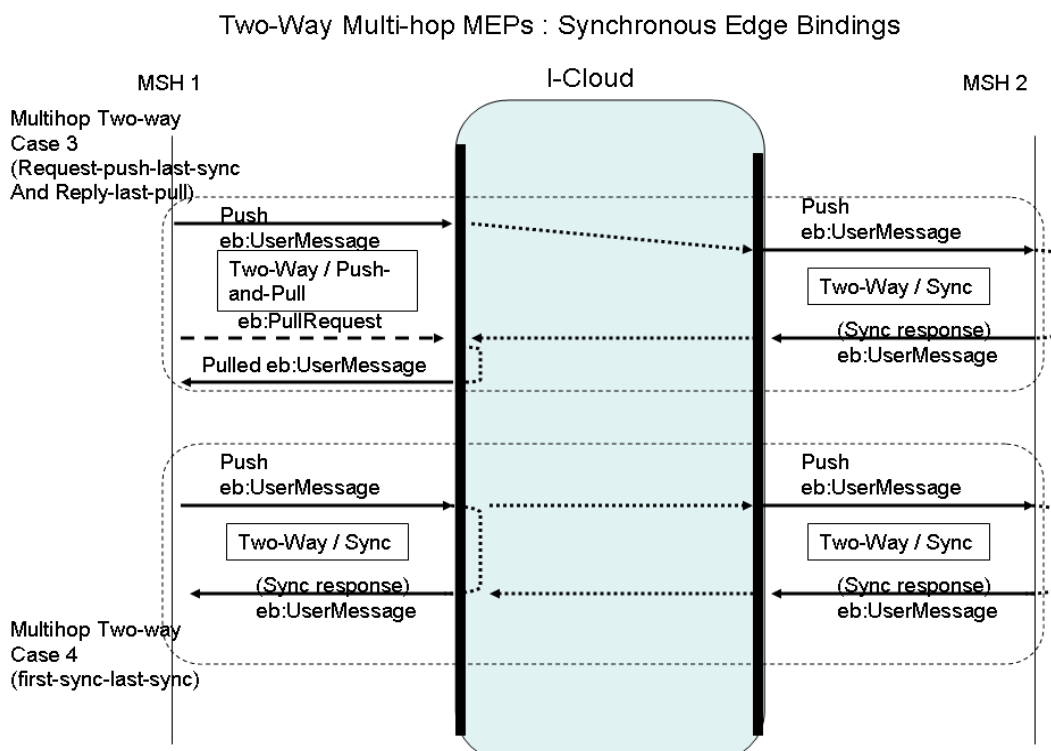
Two-Way Multi-hop MEPs : Synchronous Edge Bindings

MSH 1

I-Cloud

MSH 2

Multihop Two-way Case 3 (Request-push-last-sync And Reply-last-pull)

Push eb:UserMessage

Two-Way / Push-and-Pull

eb:PullRequest

Pulled eb:UserMessage

Push eb:UserMessage

Two-Way / Sync

(Sync response) eb:UserMessage

Push eb:UserMessage

Two-Way / Sync

(Sync response) eb:UserMessage

Push eb:UserMessage

Two-Way / Sync

(Sync response) eb:UserMessage

Multihop Two-way Case 4 (first-sync-last-sync)